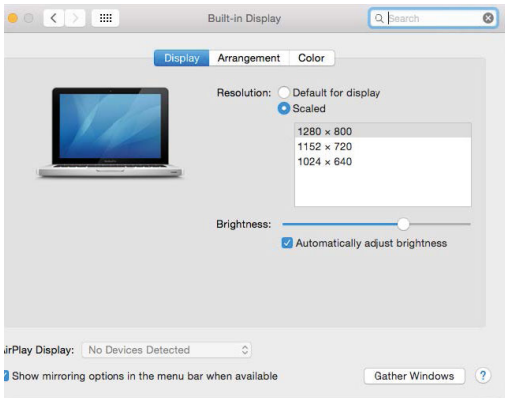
Built-in Display

Search

Display Arrangement Color

Resolution: Default for display
Scaled

1280 × 800
1152 × 720
1024 × 640

Brightness:

Automatically adjust brightness

irPlay Display: No Devices Detected

Show mirroring options in the menu bar when available

Gather Windows

?